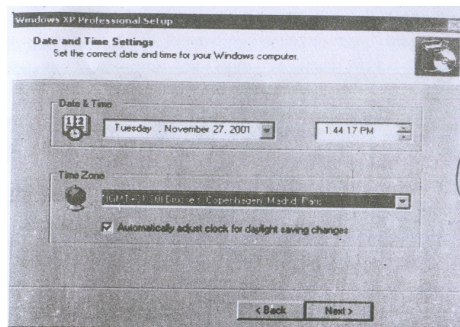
Windows XP Professional Setup

Date and Time Settings
Set the correct date and time for your Windows computer.

Date & Time

Tuesday , November 27, 2001

1:44:17 PM

Time Zone

(GMT+01:00) Brussels, Copenhagen, Madrid, Paris

Automatically adjust clock for daylight saving changes

< Back Next >